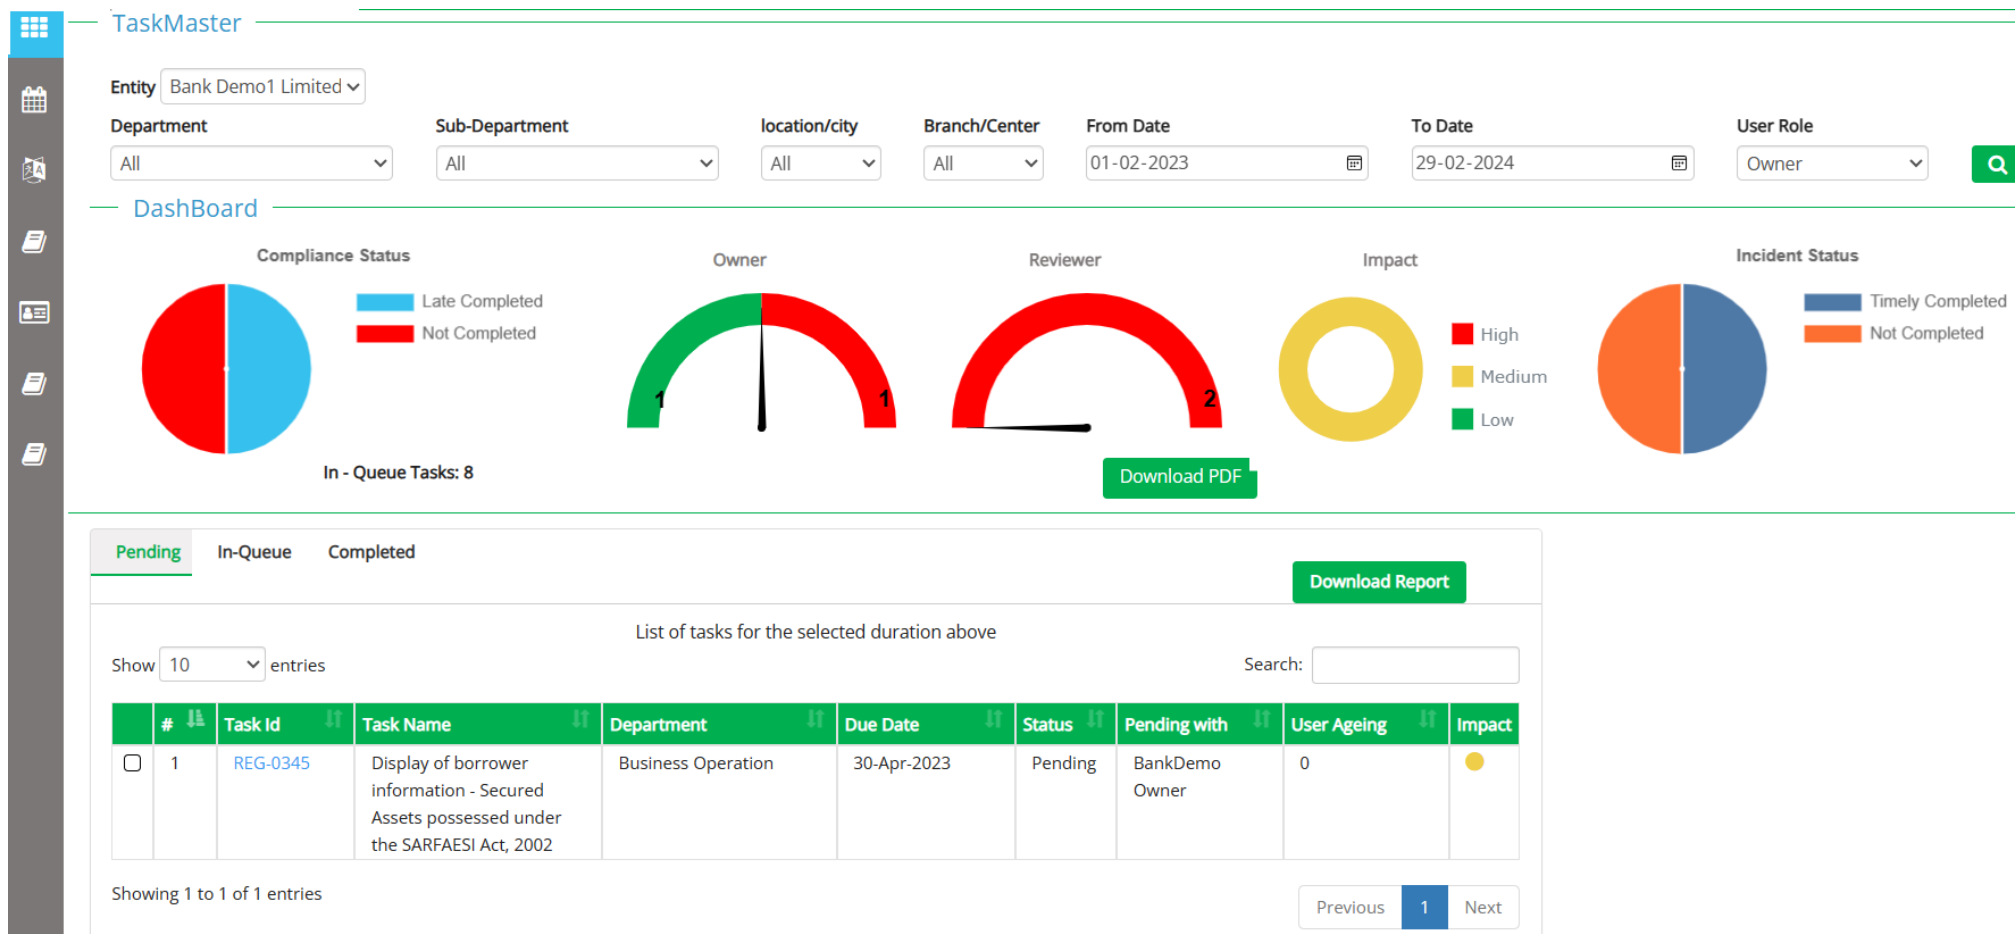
TaskMaster

Entity Bank Demo1 Limited

Department All
Sub-Department All
location/city All
Branch/Center All
From Date 01-02-2023
To Date 29-02-2024
User Role Owner

DashBoard

Compliance Status
Late Completed
Not Completed
In - Queue Tasks: 8

Owner
1
1

Reviewer
2

Download PDF

Impact
High
Medium
Low

Incident Status
Timely Completed
Not Completed

Pending In-Queue Completed

Download Report

List of tasks for the selected duration above

Show 10 entries

Search:

| | # | Task Id | Task Name | Department | Due Date | Status | Pending with | User Ageing | Impact |
|---|---|---|---|---|---|---|---|---|---|
| | 1 | REG-0345 | Display of borrower information - Secured Assets possessed under the SARFAESI Act, 2002 | Business Operation | 30-Apr-2023 | Pending | BankDemo Owner | 0 | |

Showing 1 to 1 of 1 entries

Previous 1 Next